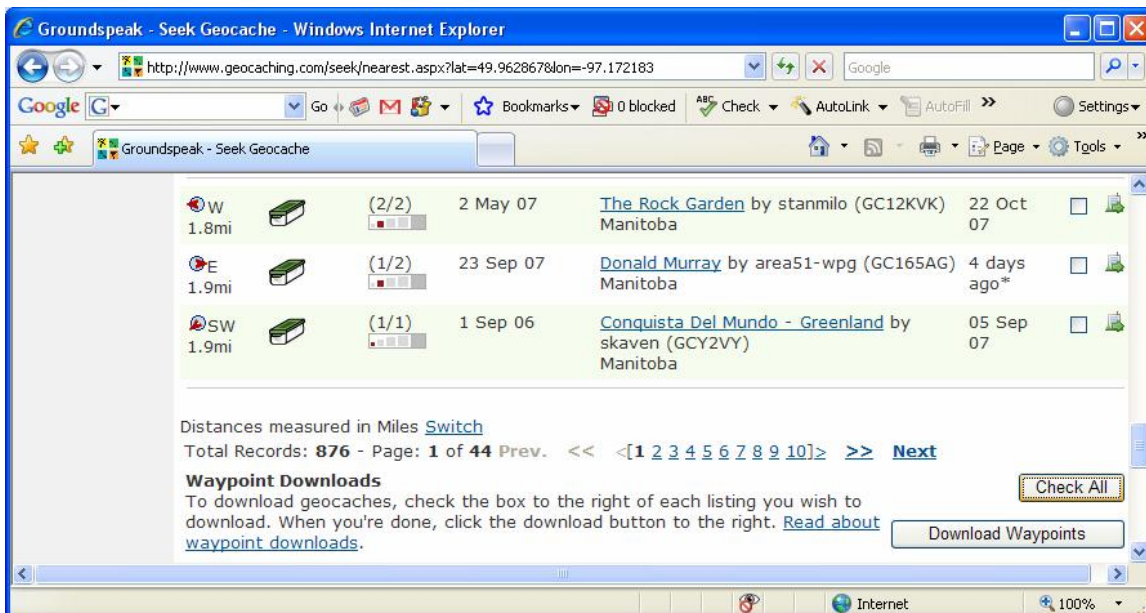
Groundspeak - Seek Geocache - Windows Internet Explorer

http://www.geocaching.com/seek/nearest.aspx?lat=49.962867&lon=-97.172183

Google

Google Go Bookmarks 0 blocked Check AutoLink AutoFill Settings

Groundspeak - Seek Geocache

Page Tools

| | | | | | | |
|---|---|---|---|---|---|---|
| W 1.8mi | | (2/2) | 2 May 07 | The Rock Garden by stanmilo (GC12KVK) Manitoba | 22 Oct 07 | |
| E 1.9mi | | (1/2) | 23 Sep 07 | Donald Murray by area51-wpg (GC165AG) Manitoba | 4 days ago* | |
| SW 1.9mi | | (1/1) | 1 Sep 06 | Conquista Del Mundo - Greenland by skaven (GCY2VY) Manitoba | 05 Sep 07 | |

Distances measured in Miles Switch

Total Records: **876** - Page: **1** of **44** Prev. << <[1 2 3 4 5 6 7 8 9 10]> >> Next

**Waypoint Downloads**
To download geocaches, check the box to the right of each listing you wish to download. When you're done, click the download button to the right. Read about waypoint downloads.

Check All

Download Waypoints

Internet 100%